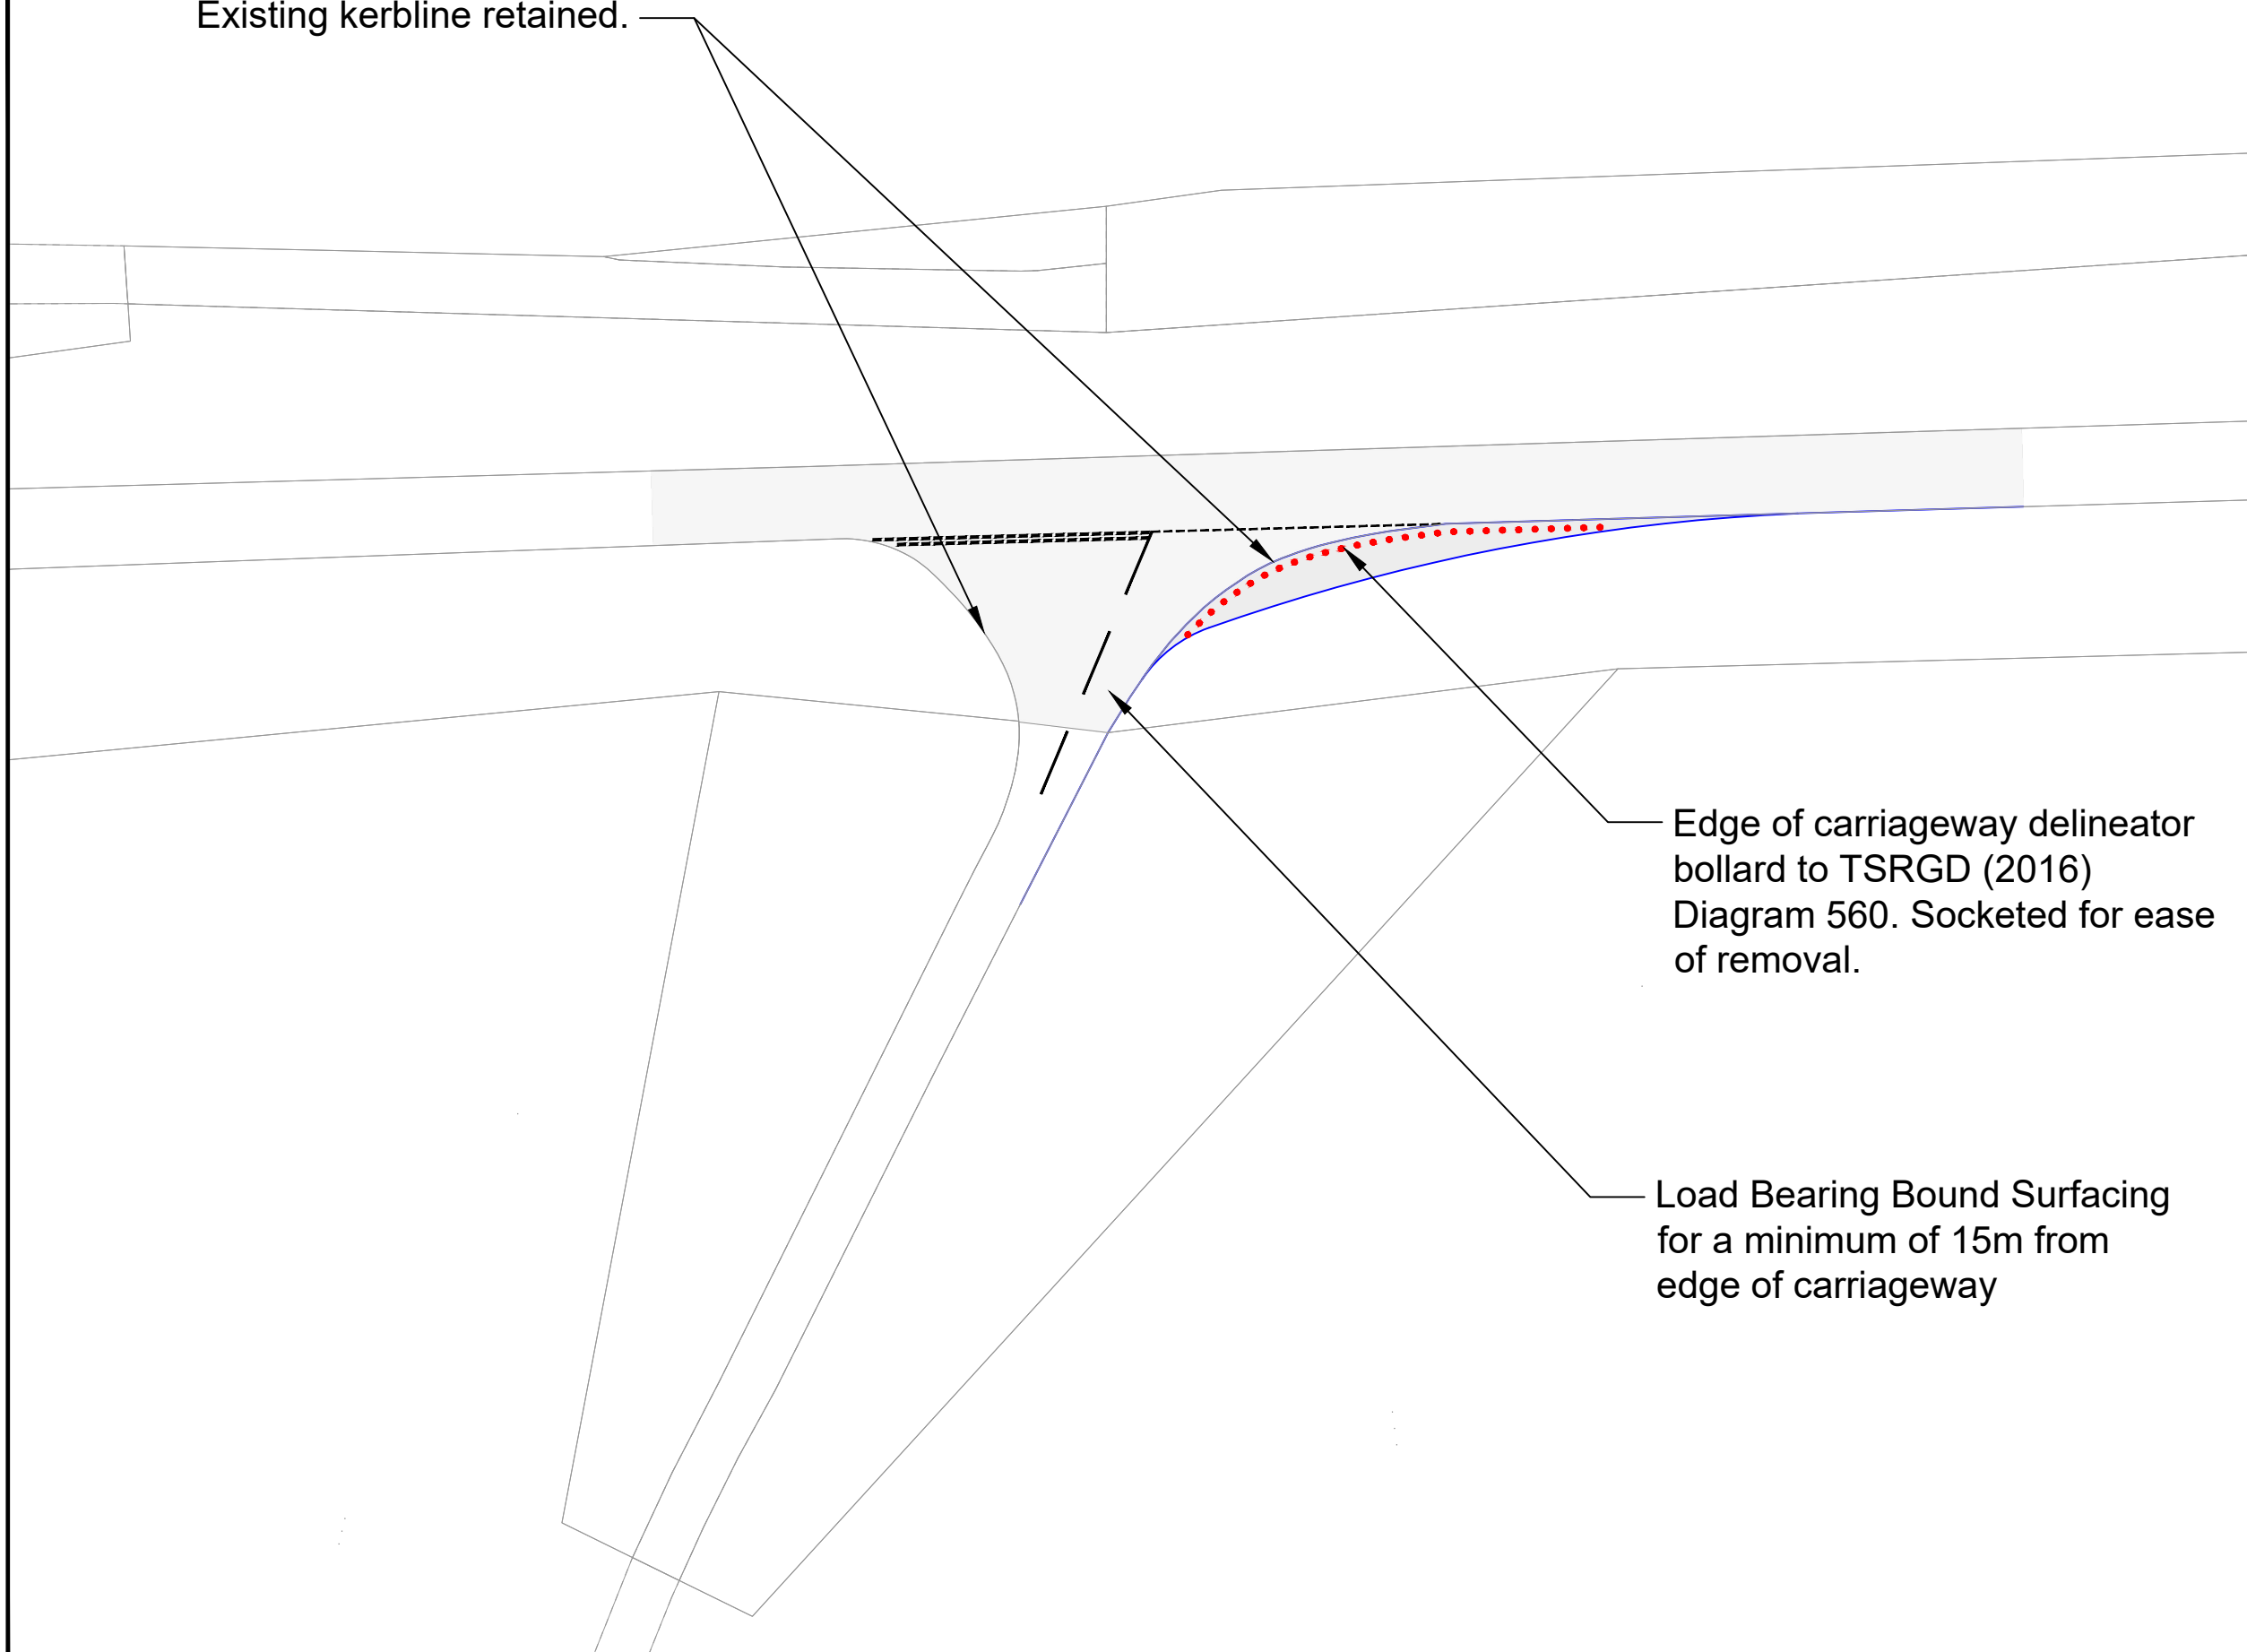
Existing kerbline retained.

Edge of carriageway delineator bollard to TSRGD (2016) Diagram 560. Socketed for ease of removal.

Load Bearing Bound Surfacing for a minimum of 15m from edge of carriageway